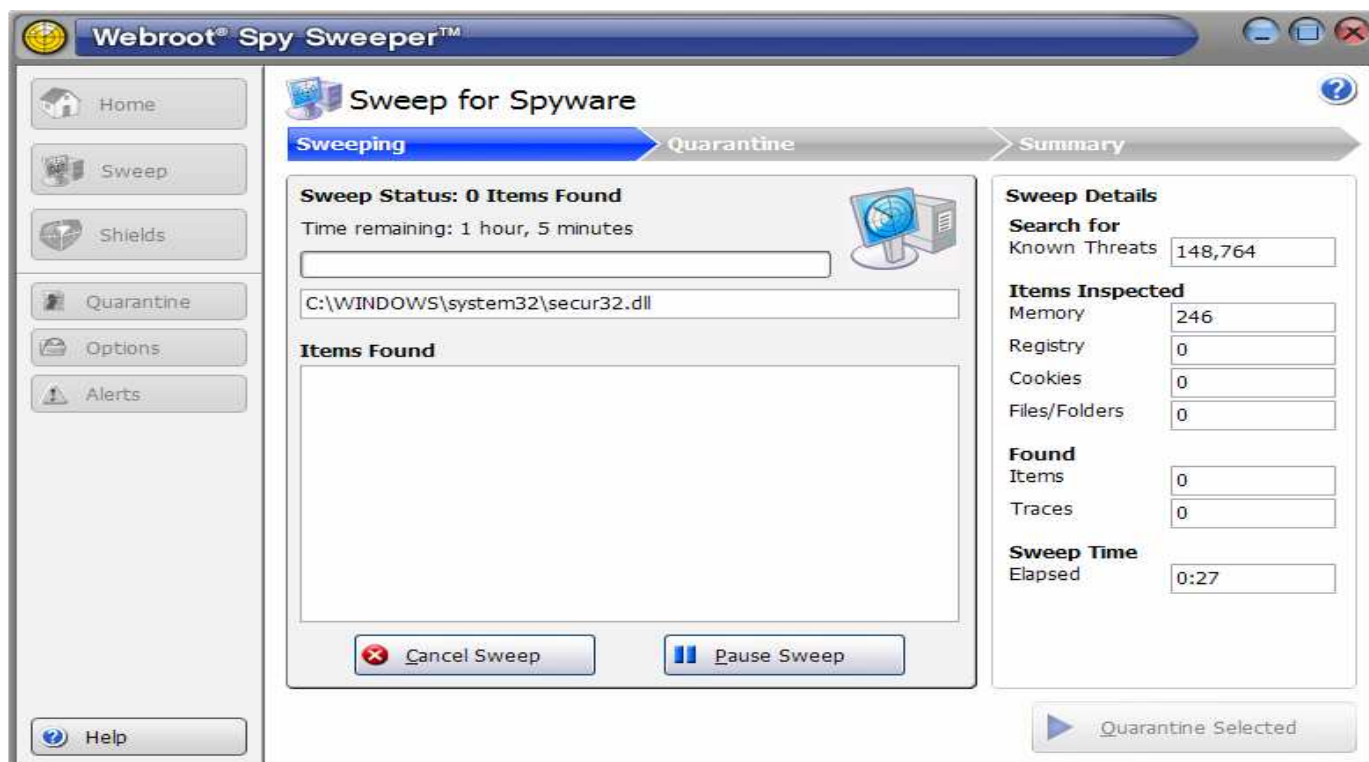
Webroot® Spy Sweeper™

Home
Sweep
Shields
Quarantine
Options
Alerts

Help

Sweep for Spyware

Sweeping
Quarantine
Summary

Sweep Status: 0 Items Found
Time remaining: 1 hour, 5 minutes

C:\WINDOWS\system32\secur32.dll

Items Found

Cancel Sweep
Pause Sweep

Sweep Details
Search for
Known Threats 148,764
Items Inspected
Memory 246
Registry 0
Cookies 0
Files/Folders 0
Found
Items 0
Traces 0
Sweep Time
Elapsed 0:27

Quarantine Selected